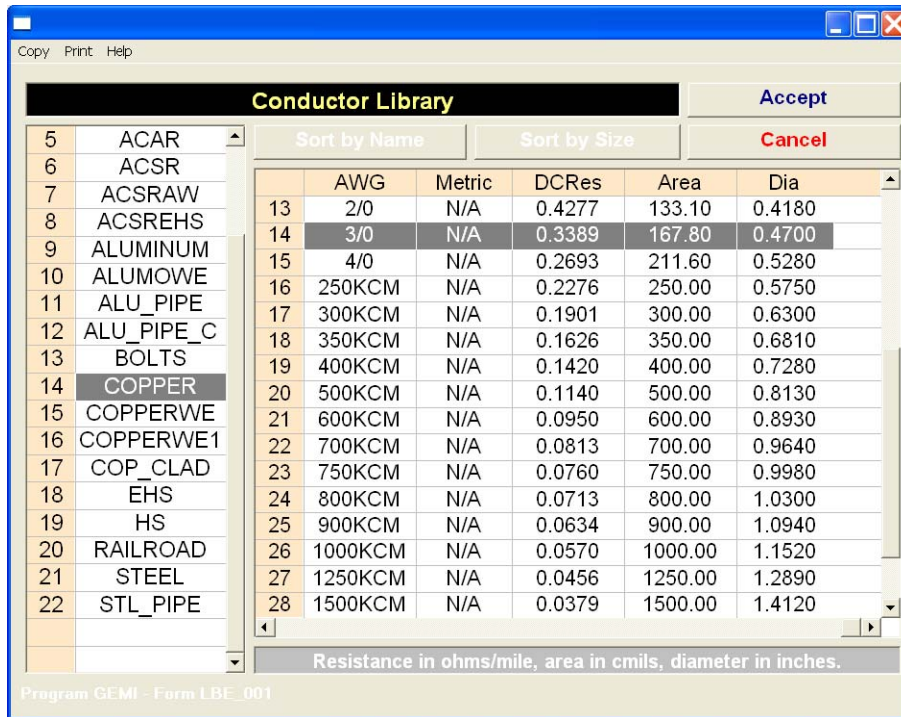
Copy Print Help

Conductor Library

Accept

Cancel

Sort by Name

Sort by Size

| | |
|---|---|
| 5 | ACAR |
| 6 | ACSR |
| 7 | ACSRAW |
| 8 | ACSREHS |
| 9 | ALUMINUM |
| 10 | ALUMOWE |
| 11 | ALU_PIPE |
| 12 | ALU_PIPE_C |
| 13 | BOLTS |
| 14 | COPPER |
| 15 | COPPERWE |
| 16 | COPPERWE1 |
| 17 | COP_CLAD |
| 18 | EHS |
| 19 | HS |
| 20 | RAILROAD |
| 21 | STEEL |
| 22 | STL_PIPE |

| | AWG | Metric | DCRes | Area | Dia |
|---|---|---|---|---|---|
| 13 | 2/0 | N/A | 0.4277 | 133.10 | 0.4180 |
| 14 | 3/0 | N/A | 0.3389 | 167.80 | 0.4700 |
| 15 | 4/0 | N/A | 0.2693 | 211.60 | 0.5280 |
| 16 | 250KCM | N/A | 0.2276 | 250.00 | 0.5750 |
| 17 | 300KCM | N/A | 0.1901 | 300.00 | 0.6300 |
| 18 | 350KCM | N/A | 0.1626 | 350.00 | 0.6810 |
| 19 | 400KCM | N/A | 0.1420 | 400.00 | 0.7280 |
| 20 | 500KCM | N/A | 0.1140 | 500.00 | 0.8130 |
| 21 | 600KCM | N/A | 0.0950 | 600.00 | 0.8930 |
| 22 | 700KCM | N/A | 0.0813 | 700.00 | 0.9640 |
| 23 | 750KCM | N/A | 0.0760 | 750.00 | 0.9980 |
| 24 | 800KCM | N/A | 0.0713 | 800.00 | 1.0300 |
| 25 | 900KCM | N/A | 0.0634 | 900.00 | 1.0940 |
| 26 | 1000KCM | N/A | 0.0570 | 1000.00 | 1.1520 |
| 27 | 1250KCM | N/A | 0.0456 | 1250.00 | 1.2890 |
| 28 | 1500KCM | N/A | 0.0379 | 1500.00 | 1.4120 |

Resistance in ohms/mile, area in cmils, diameter in inches.

Program GEMI - Form LBE_001